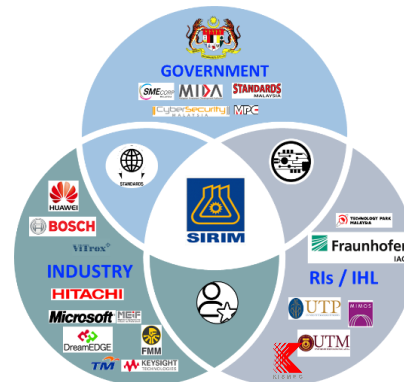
GOVERNMENT
SME CORP MALAYSIA
MIDA
STANDARDS MALAYSIA
CyberSecurity MALAYSIA
MPC
STANDARDS
SIRIM
HUAWEI
BOSCH
ViTrox
INDUSTRY
HITACHI
Microsoft
MEIF
DreamEDGE
FMM
TM
KEYSIGHT TECHNOLOGIES
TECHNOLOGY PARK MALAYSIA
Fraunhofer
IAO
RIs / IHL
UTP
MiMOS
UTM